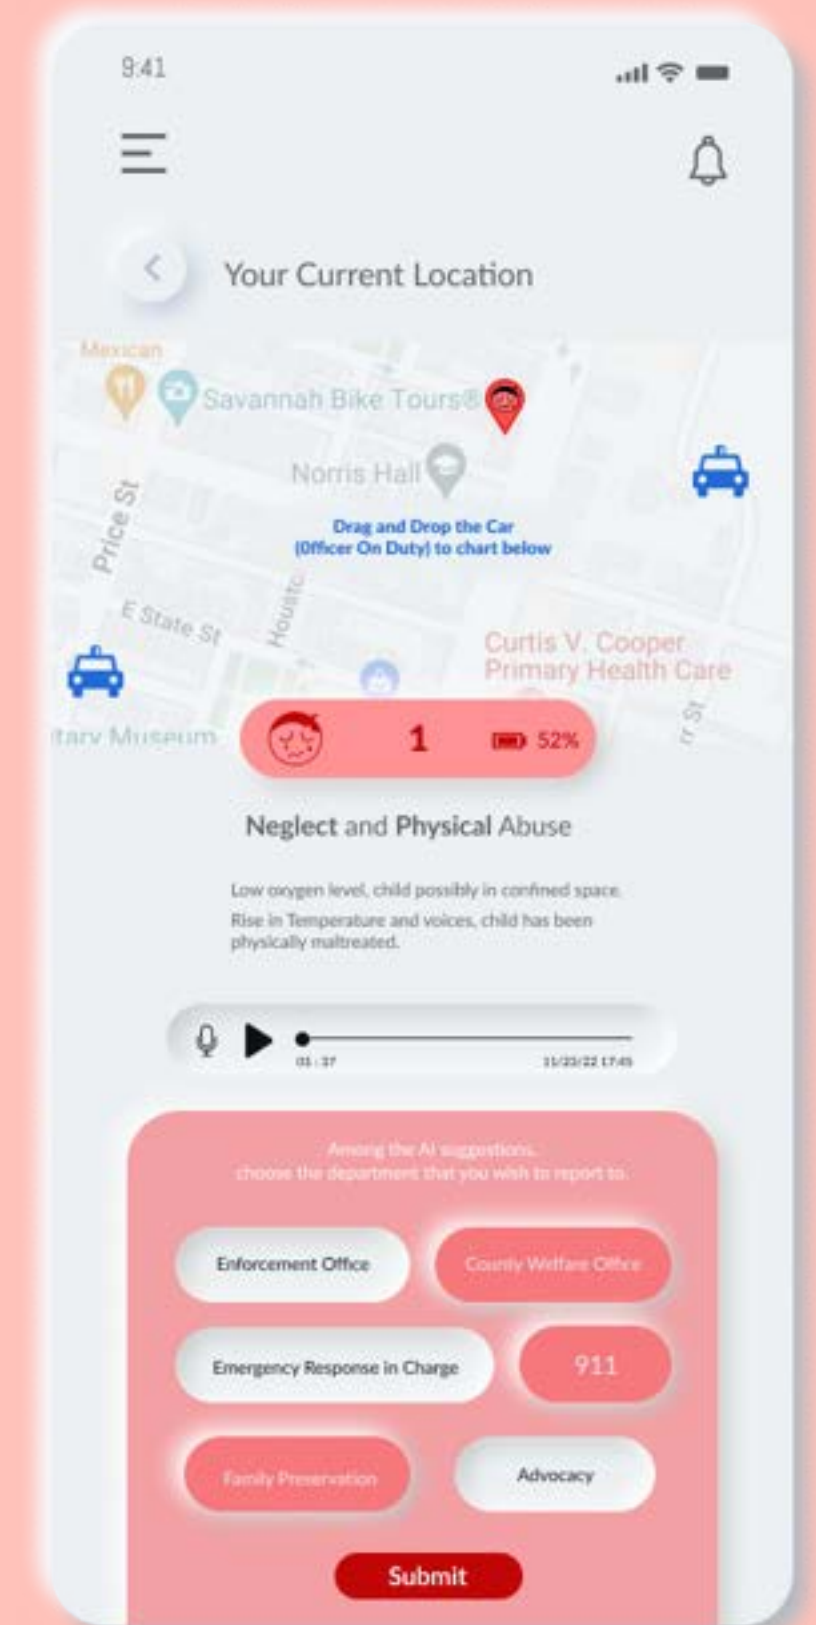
9:41

Your Current Location

Mexican

Savannah Bike Tours®

Norris Hall

Drag and Drop the Car (Officer On Duty) to chart below

Price St

E State St

Housto

Curtis V. Cooper Primary Health Care

tary Museum

r St

1

52%

Neglect and Physical Abuse

Low oxygen level, child possibly in confined space.

Rise in Temperature and voices, child has been physically maltreated.

01 : 37

11/23/22 17:45

Among the AI suggestions, choose the department that you wish to report to.

Enforcement Office

County Welfare Office

Emergency Response in Charge

911

Family Preservation

Advocacy

Submit